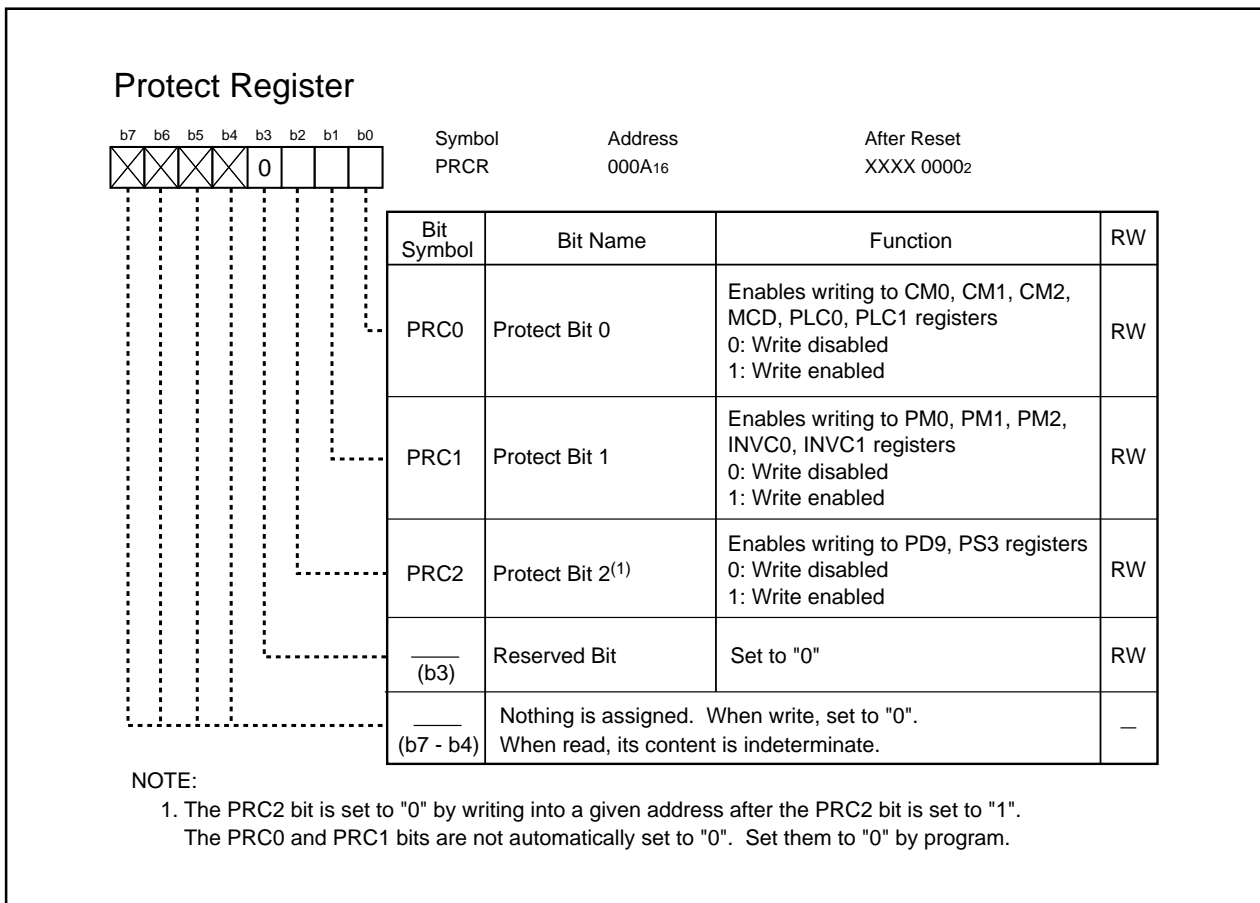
Protect Register

b7 b6 b5 b4 b3 b2 b1 b0

0

| Symbol | Address | After Reset |
|---|---|---|
| PRCR | $000A_{16}$ | XXXX $0000_2$ |

| Bit Symbol | Bit Name | Function | RW |
|---|---|---|---|
| PRC0 | Protect Bit 0 | Enables writing to CM0, CM1, CM2, MCD, PLC0, PLC1 registers<br>0: Write disabled<br>1: Write enabled | RW |
| PRC1 | Protect Bit 1 | Enables writing to PM0, PM1, PM2, INVC0, INVC1 registers<br>0: Write disabled<br>1: Write enabled | RW |
| PRC2 | Protect Bit $2^{(1)}$ | Enables writing to PD9, PS3 registers<br>0: Write disabled<br>1: Write enabled | RW |
| (b3) | Reserved Bit | Set to "0" | RW |
| (b7 - b4) | Nothing is assigned. When write, set to "0". When read, its content is indeterminate. | | _ |

NOTE:
1. The PRC2 bit is set to "0" by writing into a given address after the PRC2 bit is set to "1". The PRC0 and PRC1 bits are not automatically set to "0". Set them to "0" by program.